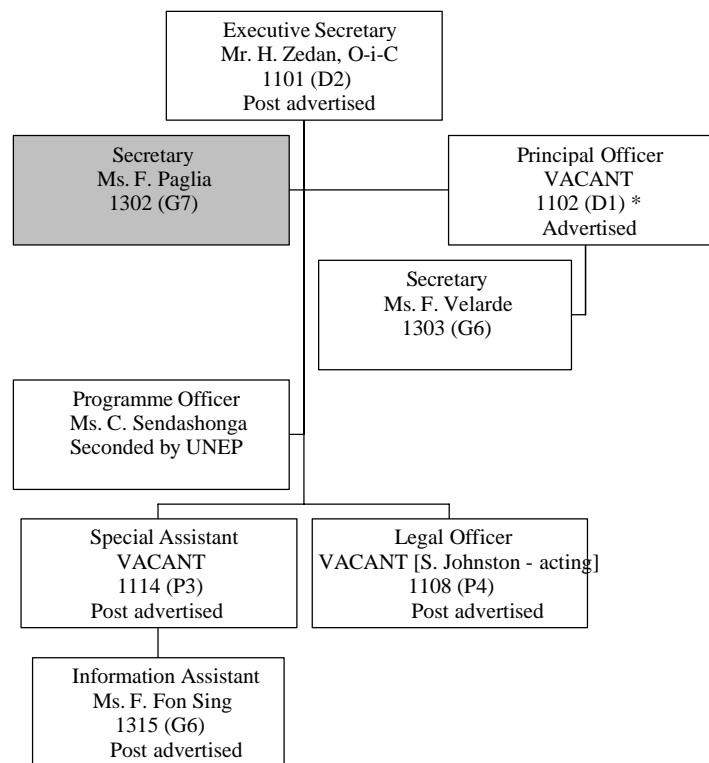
Executive Secretary
Mr. H. Zedan, O-i-C
1101 (D2)
Post advertised

Secretary
Ms. F. Paglia
1302 (G7)

Principal Officer
VACANT
1102 (D1) *
Advertised

Secretary
Ms. F. Velarde
1303 (G6)

Programme Officer
Ms. C. Sendashonga
Seconded by UNEP

Special Assistant
VACANT
1114 (P3)
Post advertised

Legal Officer
VACANT [S. Johnston - acting]
1108 (P4)
Post advertised

Information Assistant
Ms. F. Fon Sing
1315 (G6)
Post advertised